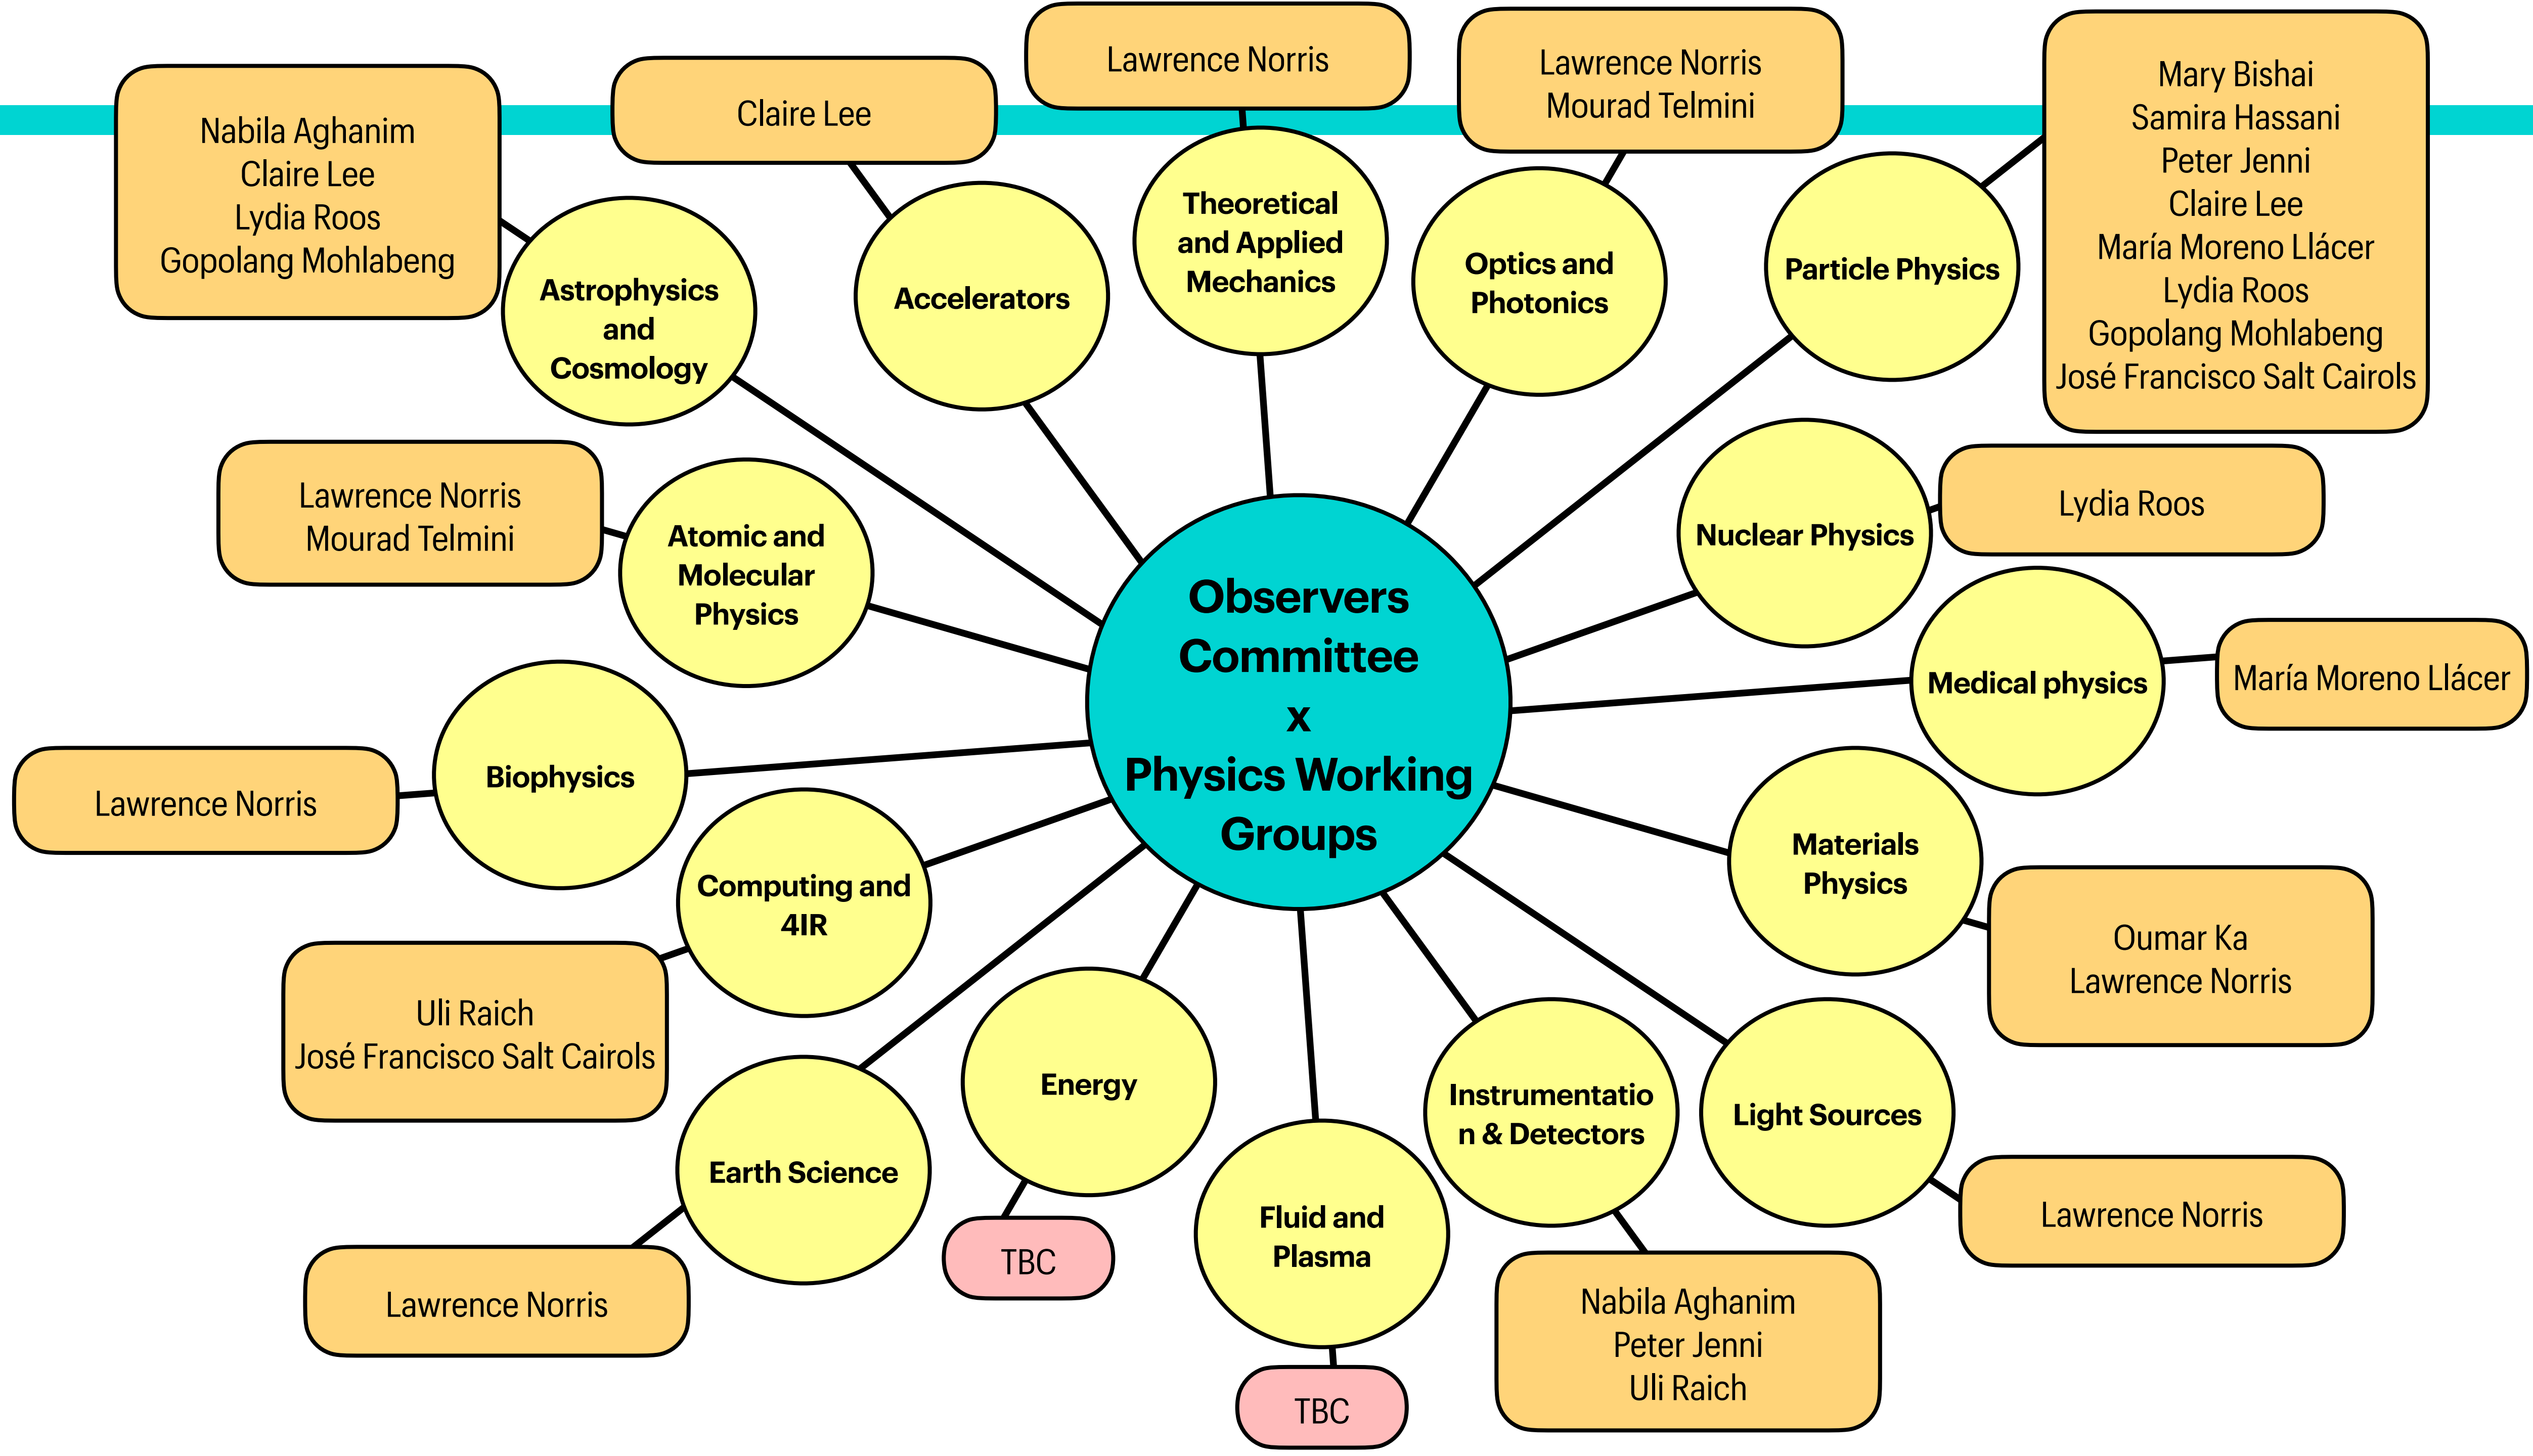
Observers Committee x Physics Working Groups

Astrophysics and Cosmology
Nabila Aghanim
Claire Lee
Lydia Roos
Gopolang Mohlabeng

Accelerators
Claire Lee

Theoretical and Applied Mechanics
Lawrence Norris

Optics and Photonics
Lawrence Norris
Mourad Telmini

Particle Physics
Mary Bishai
Samira Hassani
Peter Jenni
Claire Lee
María Moreno Llácer
Lydia Roos
Gopolang Mohlabeng
José Francisco Salt Cairols

Atomic and Molecular Physics
Lawrence Norris
Mourad Telmini

Nuclear Physics
Lydia Roos

Medical physics
María Moreno Llácer

Biophysics
Lawrence Norris

Materials Physics
Oumar Ka
Lawrence Norris

Computing and 4IR
Uli Raich
José Francisco Salt Cairols

Earth Science
Lawrence Norris

Energy
TBC

Fluid and Plasma
TBC

Instrumentation & Detectors
Nabila Aghanim
Peter Jenni
Uli Raich

Light Sources
Lawrence Norris